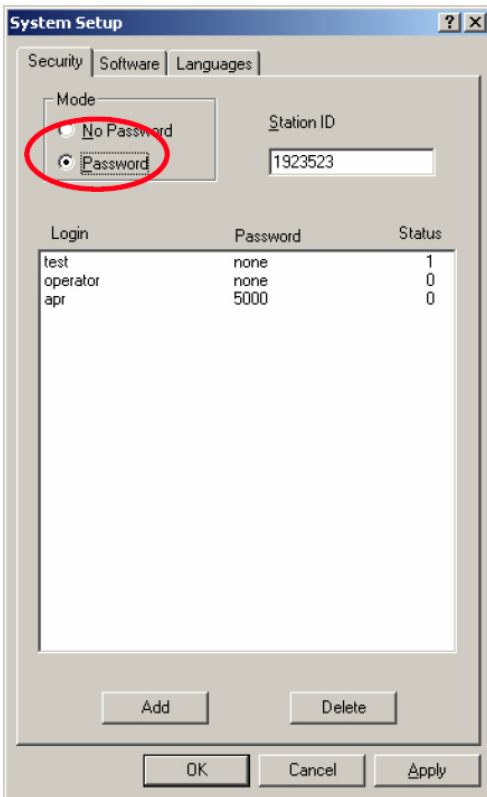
System Setup

?

X

Security | Software | Languages

Mode

No Password

Password

Station ID

1923523

| Login | Password | Status |
|---|---|---|
| test | none | 1 |
| operator | none | 0 |
| apr | 5000 | 0 |

Add

Delete

OK

Cancel

Apply